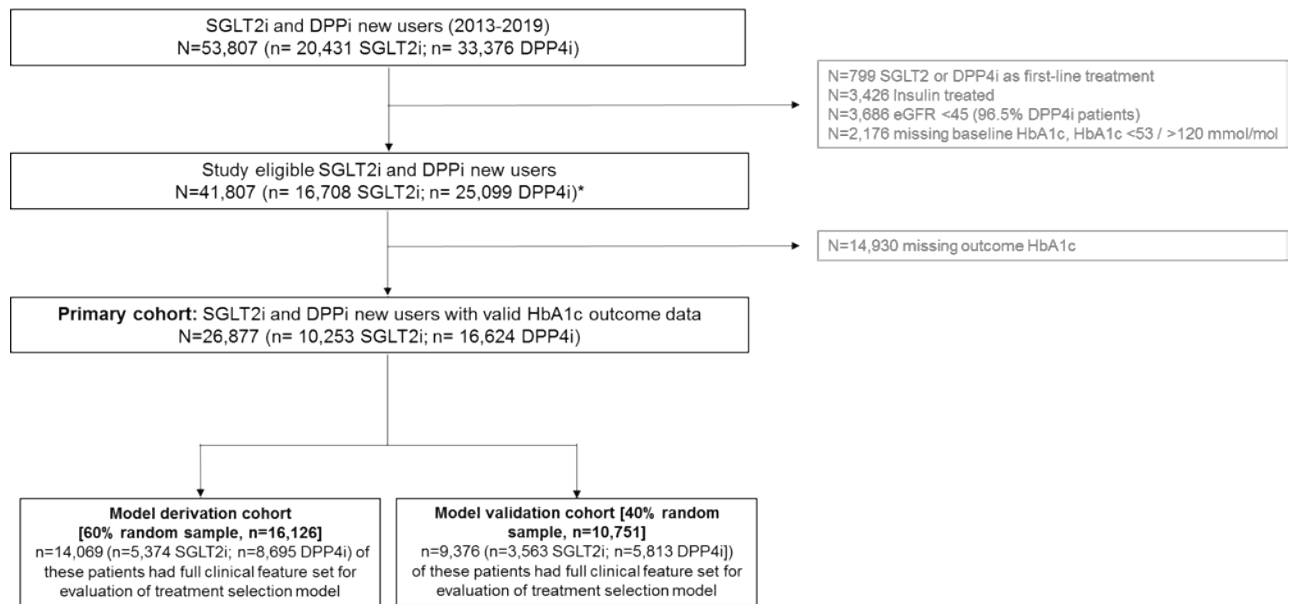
SGLT2i and DPPi new users (2013-2019)
N=53,807 (n= 20,431 SGLT2i; n= 33,376 DPP4i)

N=799 SGLT2 or DPP4i as first-line treatment
N=3,426 Insulin treated
N=3,686 eGFR <45 (96.5% DPP4i patients)
N=2,176 missing baseline HbA1c, HbA1c <53 / >120 mmol/mol

Study eligible SGLT2i and DPPi new users
N=41,807 (n= 16,708 SGLT2i; n= 25,099 DPP4i)*

N=14,930 missing outcome HbA1c

Primary cohort: SGLT2i and DPPi new users with valid HbA1c outcome data
N=26,877 (n= 10,253 SGLT2i; n= 16,624 DPP4i)

Model derivation cohort [60% random sample, n=16,126]
n=14,069 (n=5,374 SGLT2i; n=8,695 DPP4i) of these patients had full clinical feature set for evaluation of treatment selection model

Model validation cohort [40% random sample, n=10,751]
n=9,376 (n=3,563 SGLT2i; n=5,813 DPP4i]) of these patients had full clinical feature set for evaluation of treatment selection model